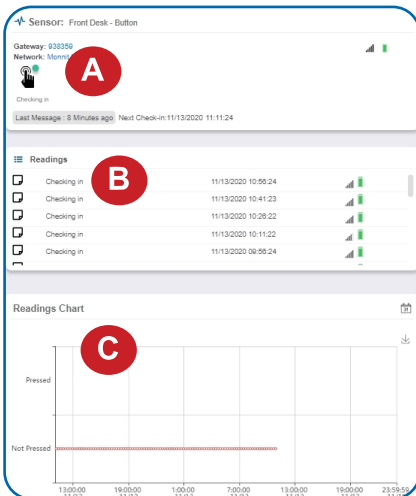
Sensor: Front Desk - Button

Gateway: 938359
Network: Monnit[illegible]

A

Checking in

Last Message : 8 Minutes ago Next Check-in:11/13/2020 11:11:24

Readings

B

| | | |
|---|---|---|
| Checking in | 11/13/2020 10:56:24 | |
| Checking in | 11/13/2020 10:41:23 | |
| Checking in | 11/13/2020 10:26:22 | |
| Checking in | 11/13/2020 10:11:22 | |
| Checking in | 11/13/2020 09:56:24 | |

Readings Chart

C

Pressed

Not Pressed

13:00:00 19:00:00 1:00:00 7:00:00 13:00:00 19:00:00 23:59:59
11/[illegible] 11/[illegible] 11/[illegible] 11/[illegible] 11/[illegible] 11/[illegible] 11/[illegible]